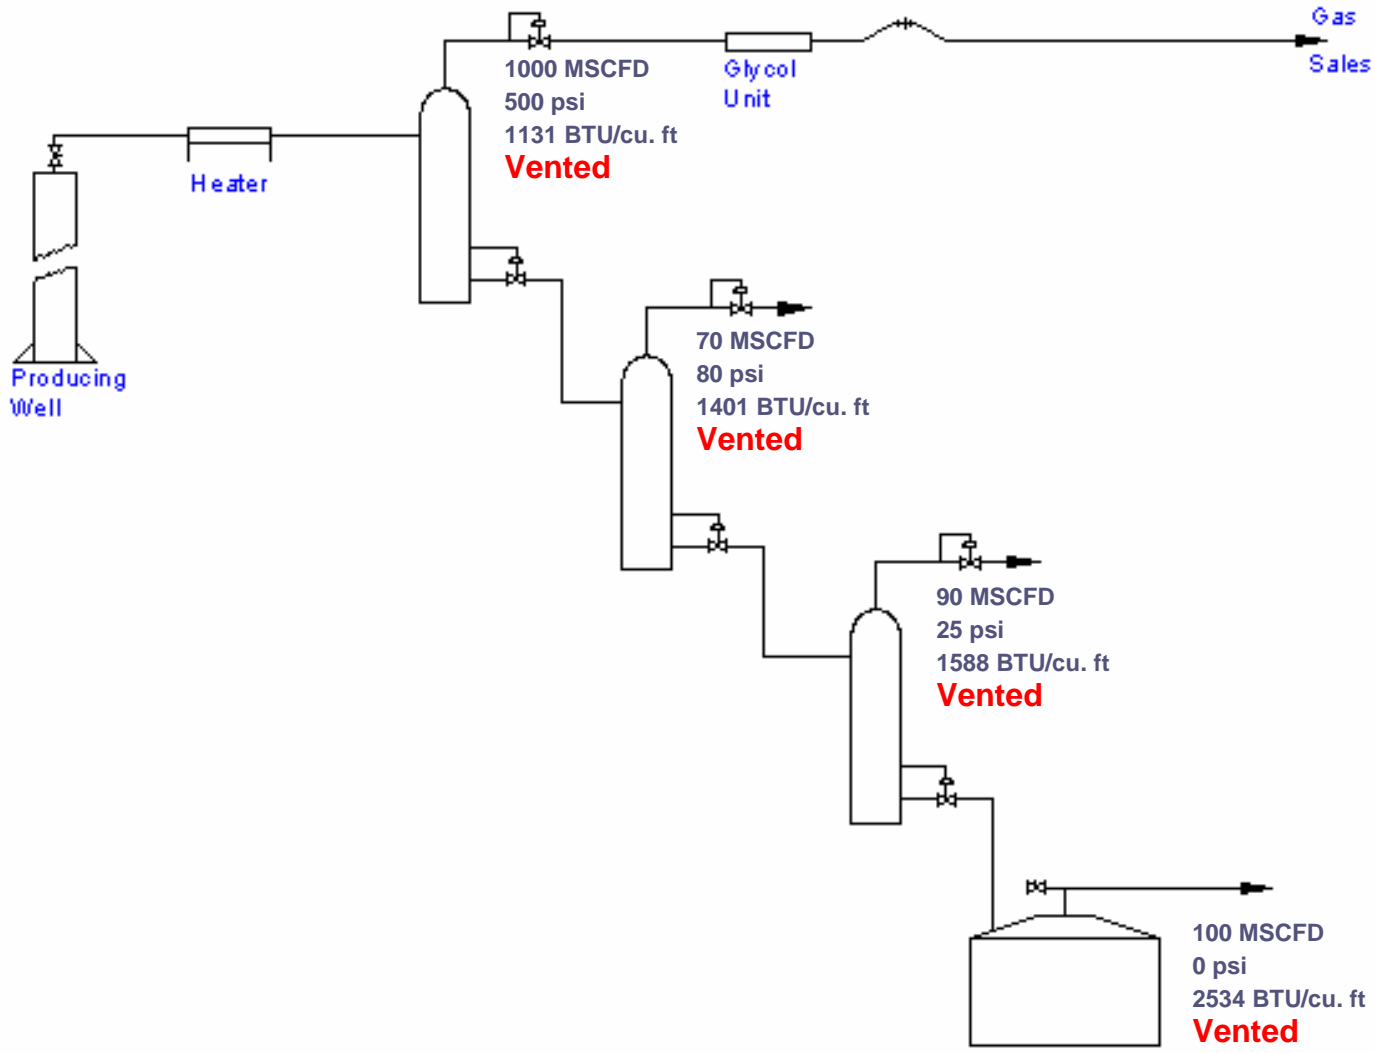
Gas Sales

1000 MSCFD
500 psi
1131 BTU/cu. ft
Vented

Glycol Unit

Heater

Producing Well

70 MSCFD
80 psi
1401 BTU/cu. ft
Vented

90 MSCFD
25 psi
1588 BTU/cu. ft
Vented

100 MSCFD
0 psi
2534 BTU/cu. ft
Vented